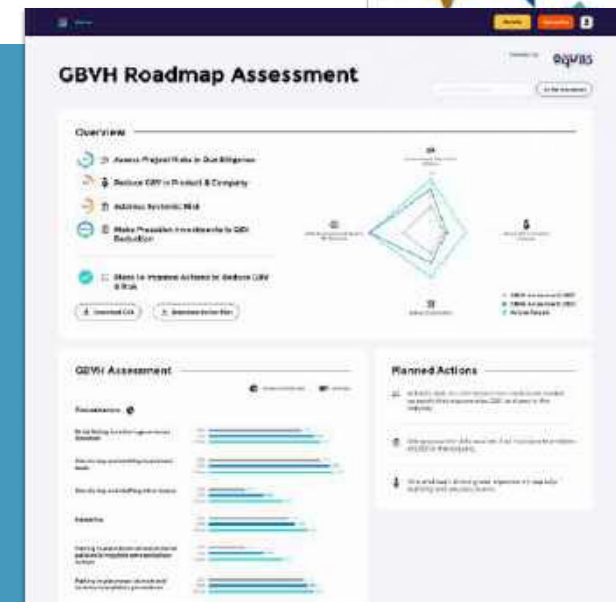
eqvas

GBVH Roadmap Assessment

Overview

Assess Project Risks in Due Diligence

Reduce GBV in Product & Company

Address Systemic Risk

Make Proactive Investments in GBV Reduction

Steps to Improve Actions to Reduce GBV & Risk

Download CSV

Download Action Plan

GBVH Assessment

Planned Actions